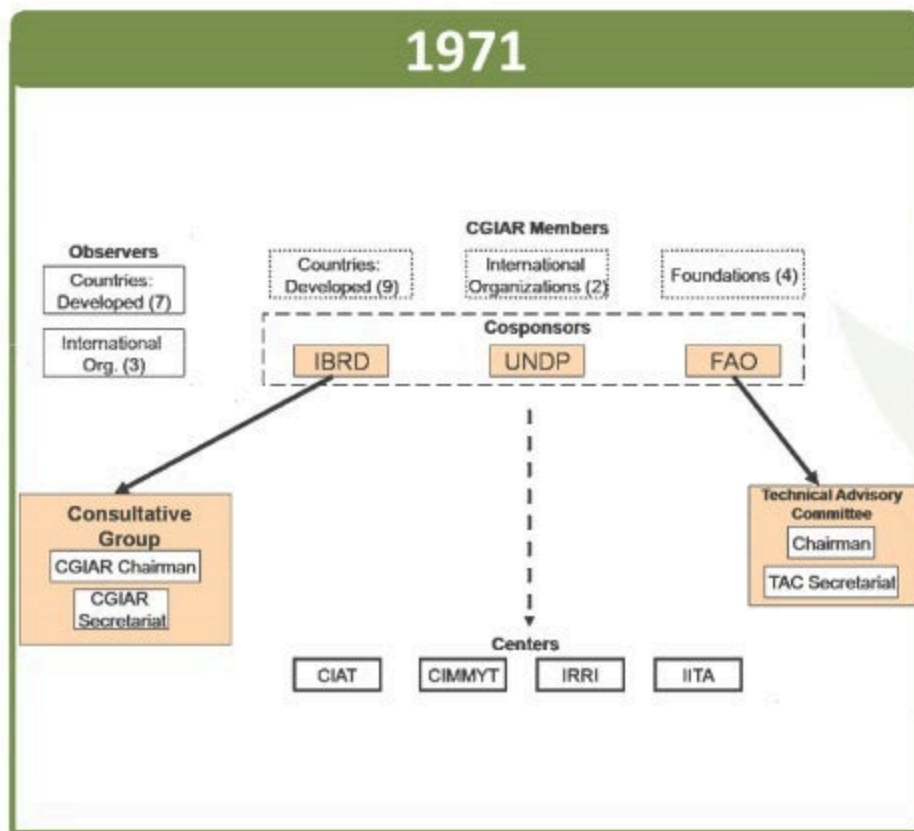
1971

CGIAR Members

Observers

Countries: Developed (7)

International Org. (3)

Countries: Developed (9)

International Organizations (2)

Foundations (4)

Cosponsors

IBRD

UNDP

FAO

Consultative Group

CGIAR Chairman

CGIAR Secretariat

Technical Advisory Committee

Chairman

TAC Secretariat

Centers

CIAT

CIMMYT

IRRI

IITA